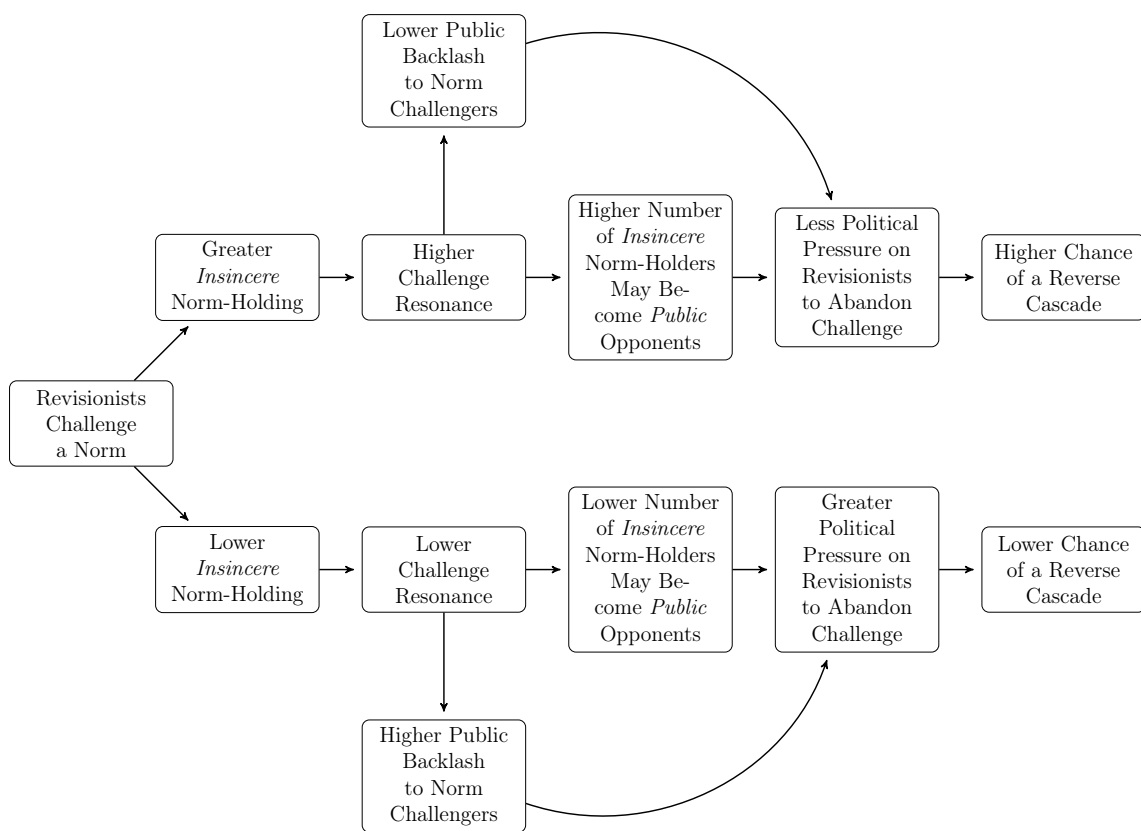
Lower Public Backlash to Norm Challengers

Greater Insincere Norm-Holding

Higher Challenge Resonance

Higher Number of Insincere Norm-Holders May Become Public Opponents

Less Political Pressure on Revisionists to Abandon Challenge

Higher Chance of a Reverse Cascade

Revisionists Challenge a Norm

Lower Insincere Norm-Holding

Lower Challenge Resonance

Lower Number of Insincere Norm-Holders May Become Public Opponents

Greater Political Pressure on Revisionists to Abandon Challenge

Lower Chance of a Reverse Cascade

Higher Public Backlash to Norm Challengers